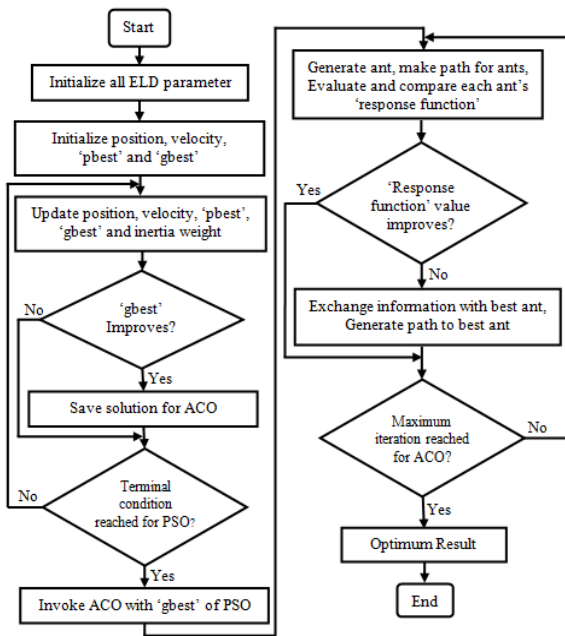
Start

Initialize all ELD parameter

Initialize position, velocity, 'pbest' and 'gbest'

Update position, velocity, 'pbest', 'gbest' and inertia weight

'gbest' Improves?

No

Yes

Save solution for ACO

Terminal condition reached for PSO?

No

Yes

Invoke ACO with 'gbest' of PSO

Generate ant, make path for ants, Evaluate and compare each ant's 'response function'

'Response function' value improves?

Yes

No

Exchange information with best ant, Generate path to best ant

Maximum iteration reached for ACO?

No

Yes

Optimum Result

End